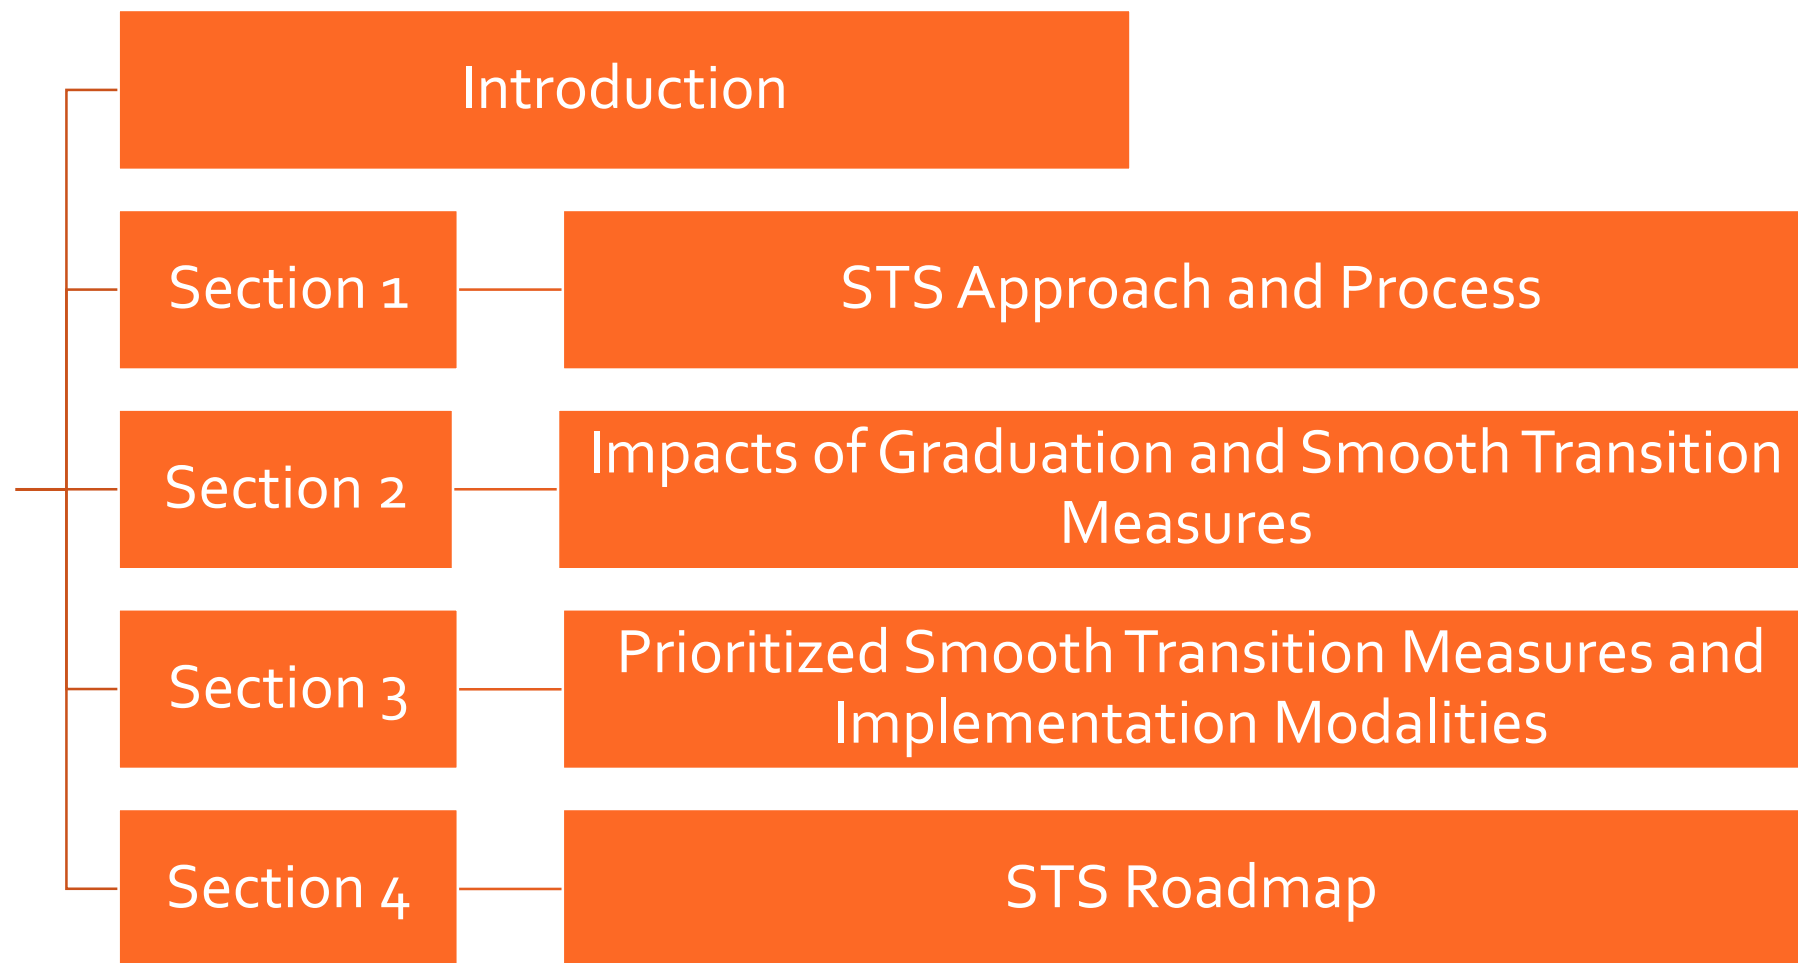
Introduction

Section 1

STS Approach and Process

Section 2

Impacts of Graduation and Smooth Transition Measures

Section 3

Prioritized Smooth Transition Measures and Implementation Modalities

Section 4

STS Roadmap